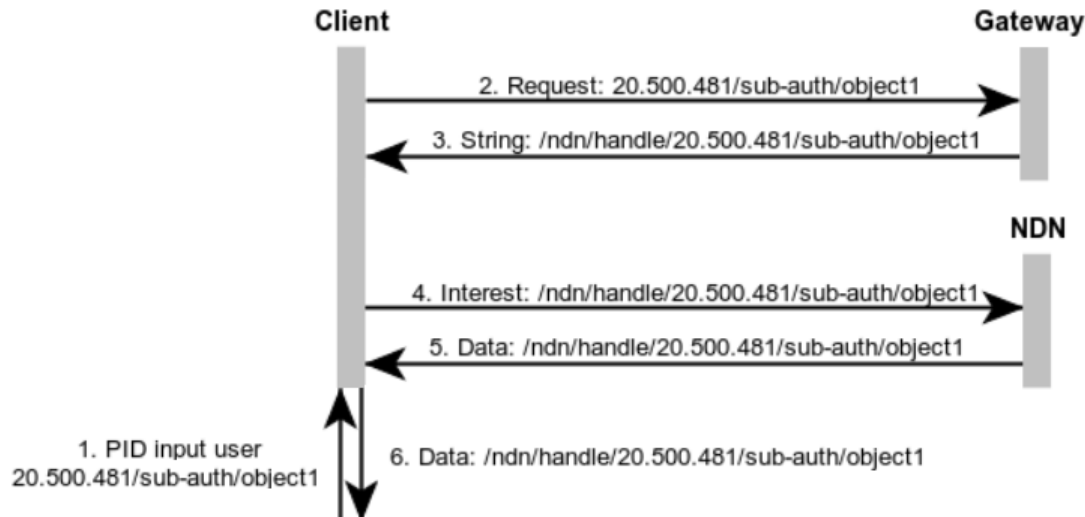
Client

Gateway

2. Request: 20.500.481/sub-auth/object1

3. String: /ndn/handle/20.500.481/sub-auth/object1

NDN

4. Interest: /ndn/handle/20.500.481/sub-auth/object1

5. Data: /ndn/handle/20.500.481/sub-auth/object1

1. PID input user
20.500.481/sub-auth/object1

6. Data: /ndn/handle/20.500.481/sub-auth/object1